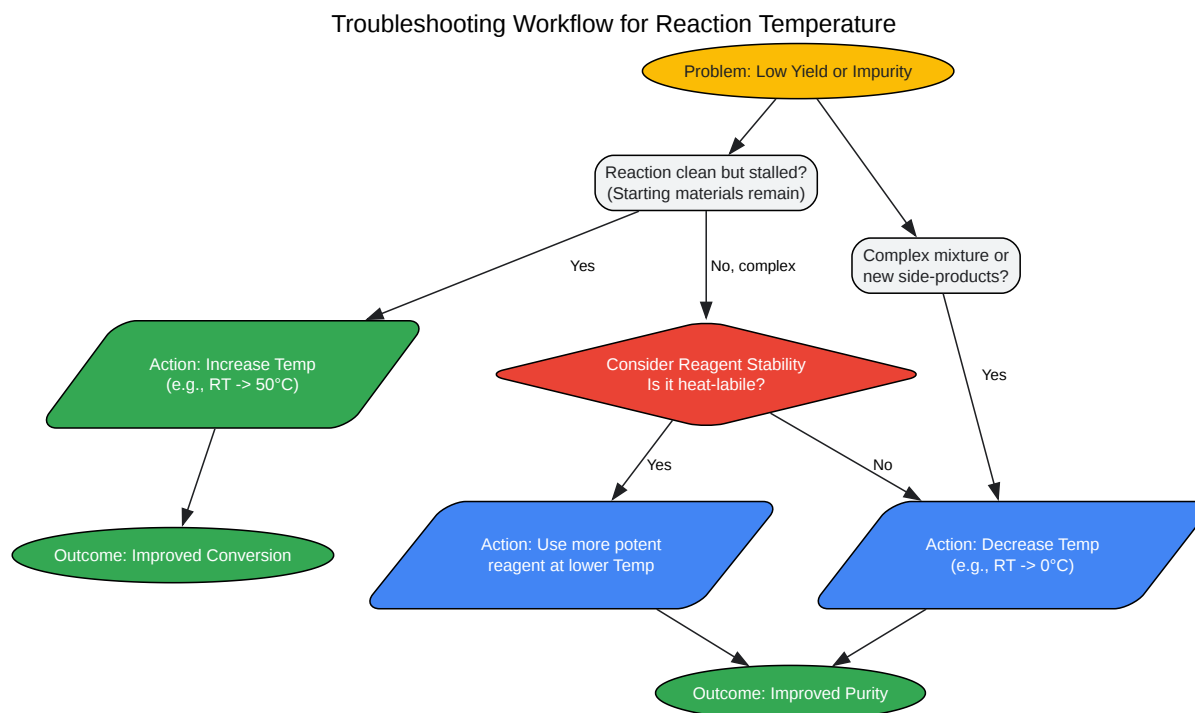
Troubleshooting Workflow for Reaction Temperature

Problem: Low Yield or Impurity

Reaction clean but stalled? (Starting materials remain)

Complex mixture or new side-products?

Yes

No, complex

Yes

Action: Increase Temp (e.g., RT -> 50°C)

Consider Reagent Stability Is it heat-labile?

Yes

No

Outcome: Improved Conversion

Action: Use more potent reagent at lower Temp

Action: Decrease Temp (e.g., RT -> 0°C)

Outcome: Improved Purity